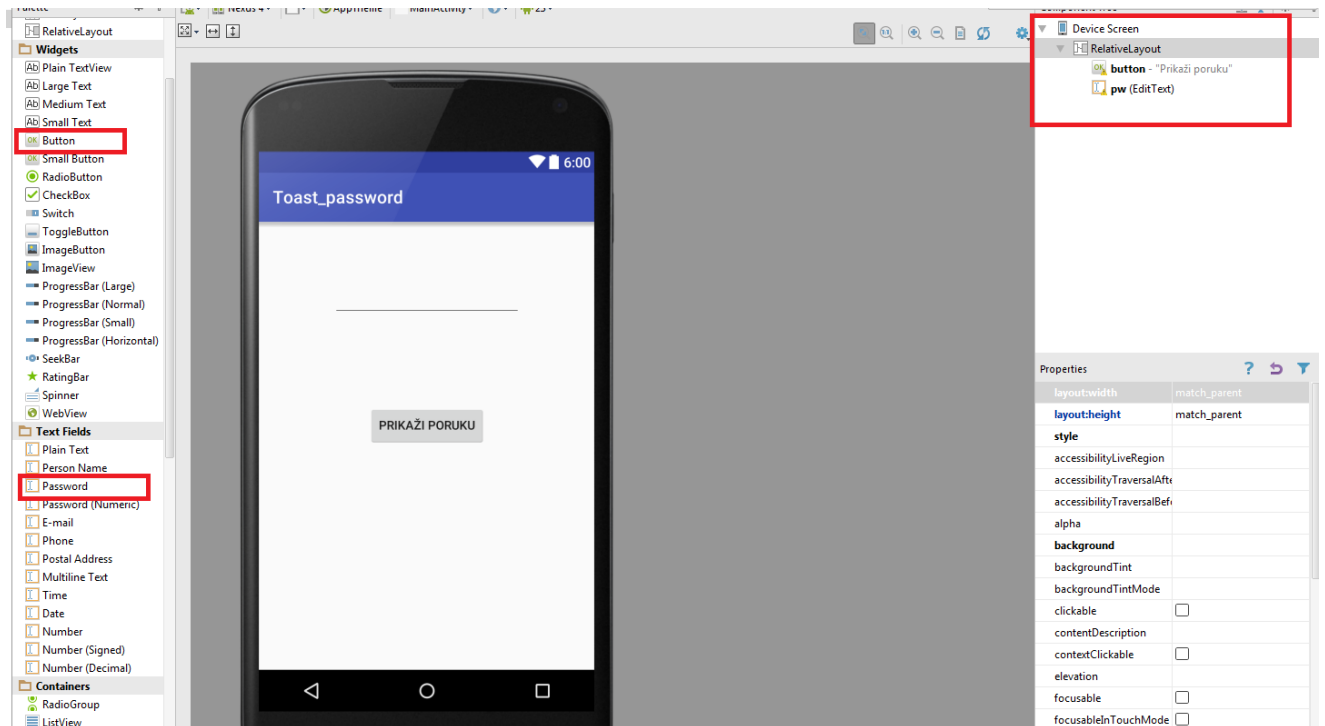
RelativeLayout
Widgets
Plain TextView
Large Text
Medium Text
Small Text
Button
Small Button
RadioButton
CheckBox
Switch
ToggleButton
ImageButton
ImageView
ProgressBar (Large)
ProgressBar (Normal)
ProgressBar (Small)
ProgressBar (Horizontal)
SeekBar
RatingBar
Spinner
WebView
Text Fields
Plain Text
Person Name
Password
Password (Numeric)
E-mail
Phone
Postal Address
Multiline Text
Time
Date
Number
Number (Signed)
Number (Decimal)
Containers
RadioGroup
ListView

6:00
Toast_password
PRIKAŽI PORUKU

Device Screen
RelativeLayout
button - "Prikaži poruku"
pw (EditText)

Properties

| | |
|---|---|
| layout:width | match_parent |
| layout:height | match_parent |
| style | |
| accessibilityLiveRegion | |
| accessibilityTraversalAfte | |
| accessibilityTraversalBefo | |
| alpha | |
| background | |
| backgroundTint | |
| backgroundTintMode | |
| clickable | |
| contentDescription | |
| contextClickable | |
| elevation | |
| focusable | |
| focusableInTouchMode | |